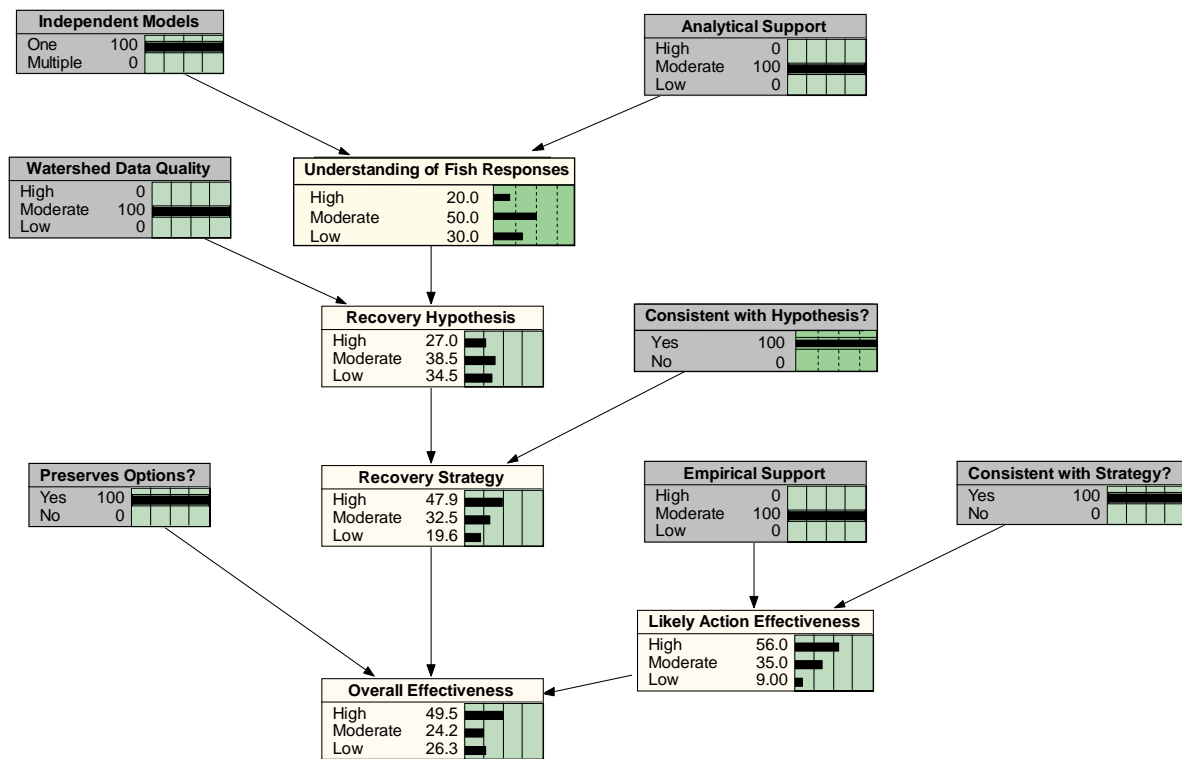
Independent Models
One 100
Multiple 0

Analytical Support
High 0
Moderate 100
Low 0

Watershed Data Quality
High 0
Moderate 100
Low 0

Understanding of Fish Responses
High 20.0
Moderate 50.0
Low 30.0

Recovery Hypothesis
High 27.0
Moderate 38.5
Low 34.5

Consistent with Hypothesis?
Yes 100
No 0

Preserves Options?
Yes 100
No 0

Recovery Strategy
High 47.9
Moderate 32.5
Low 19.6

Empirical Support
High 0
Moderate 100
Low 0

Consistent with Strategy?
Yes 100
No 0

Likely Action Effectiveness
High 56.0
Moderate 35.0
Low 9.00

Overall Effectiveness
High 49.5
Moderate 24.2
Low 26.3